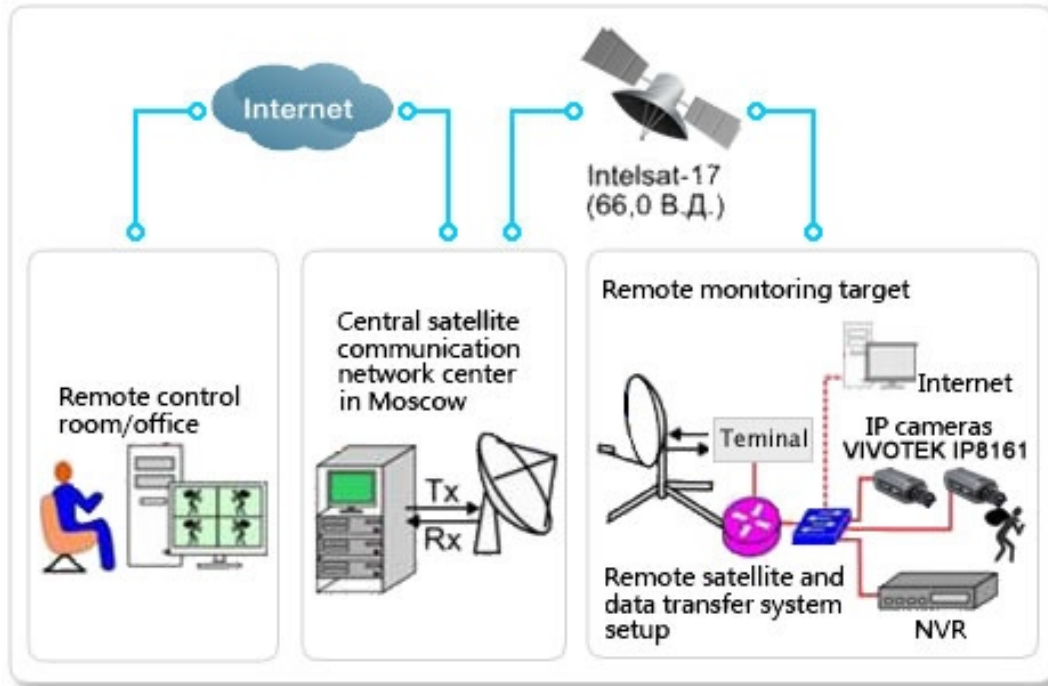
Internet

Intelsat-17
(66,0 В.Д.)

Remote control room/office

Central satellite communication network center in Moscow

Tx

Rx

Remote monitoring target

Internet

Teminal

IP cameras
VIVOTEK IP8161

Remote satellite and data transfer system setup

NVR